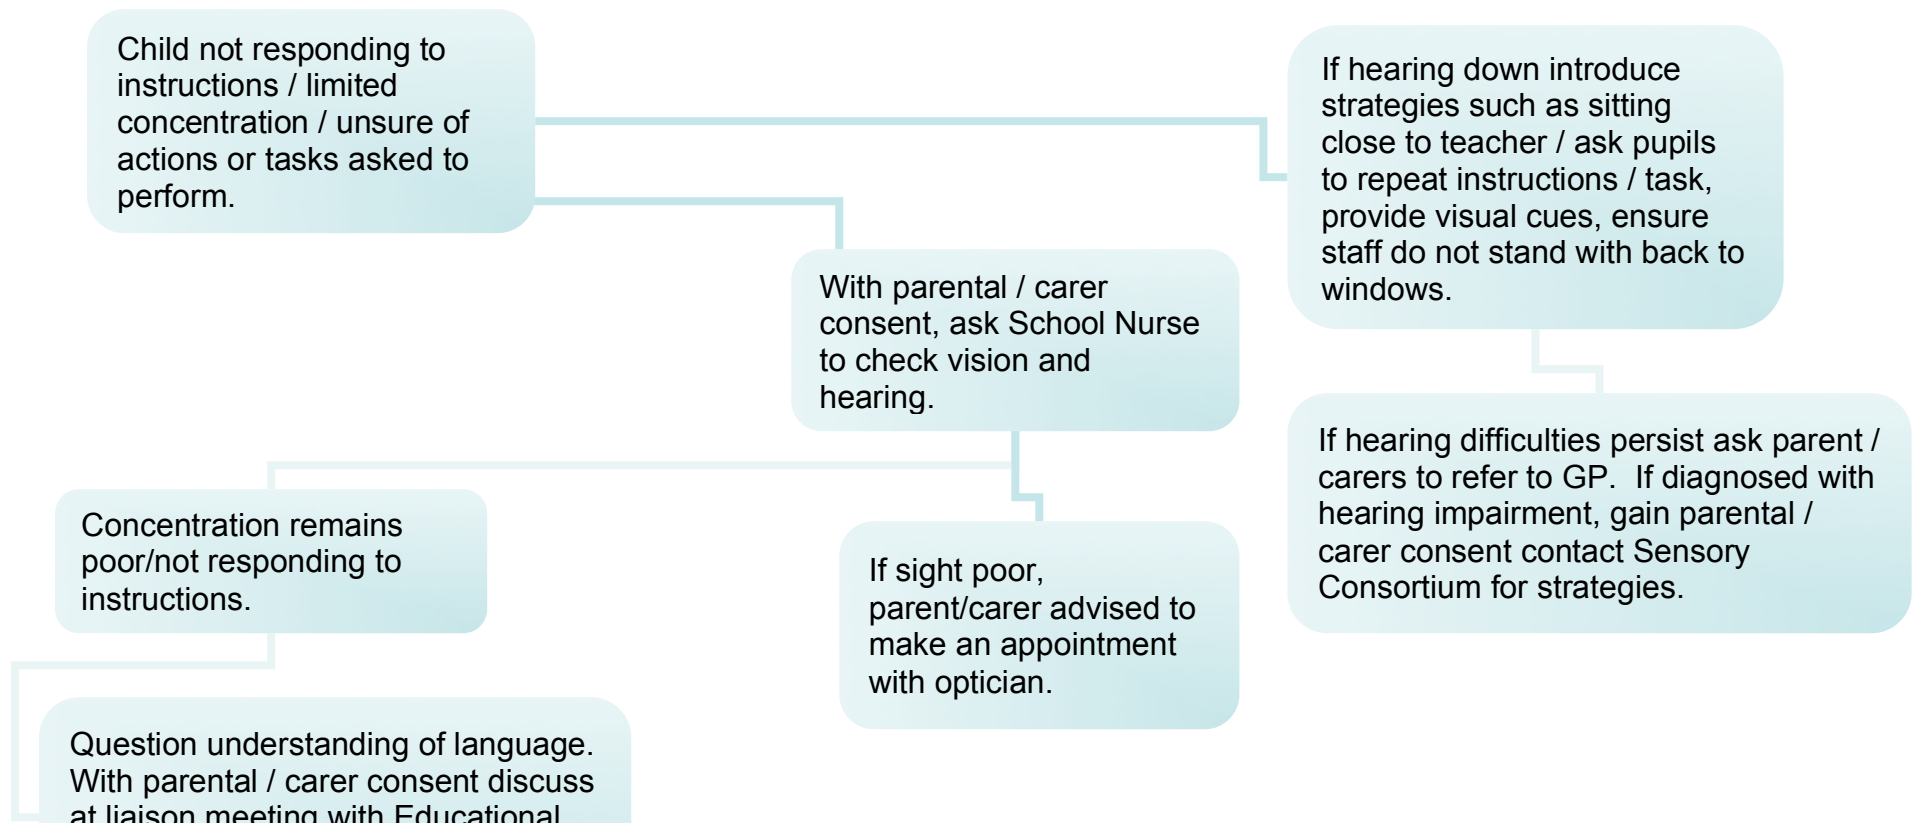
Child not responding to instructions / limited concentration / unsure of actions or tasks asked to perform.

If hearing down introduce strategies such as sitting close to teacher / ask pupils to repeat instructions / task, provide visual cues, ensure staff do not stand with back to windows.

With parental / carer consent, ask School Nurse to check vision and hearing.

If hearing difficulties persist ask parent / carers to refer to GP. If diagnosed with hearing impairment, gain parental / carer consent contact Sensory Consortium for strategies.

Concentration remains poor/not responding to instructions.

If sight poor, parent/carer advised to make an appointment with optician.

Question understanding of language. With parental / carer consent discuss at liaison meeting with Educational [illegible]